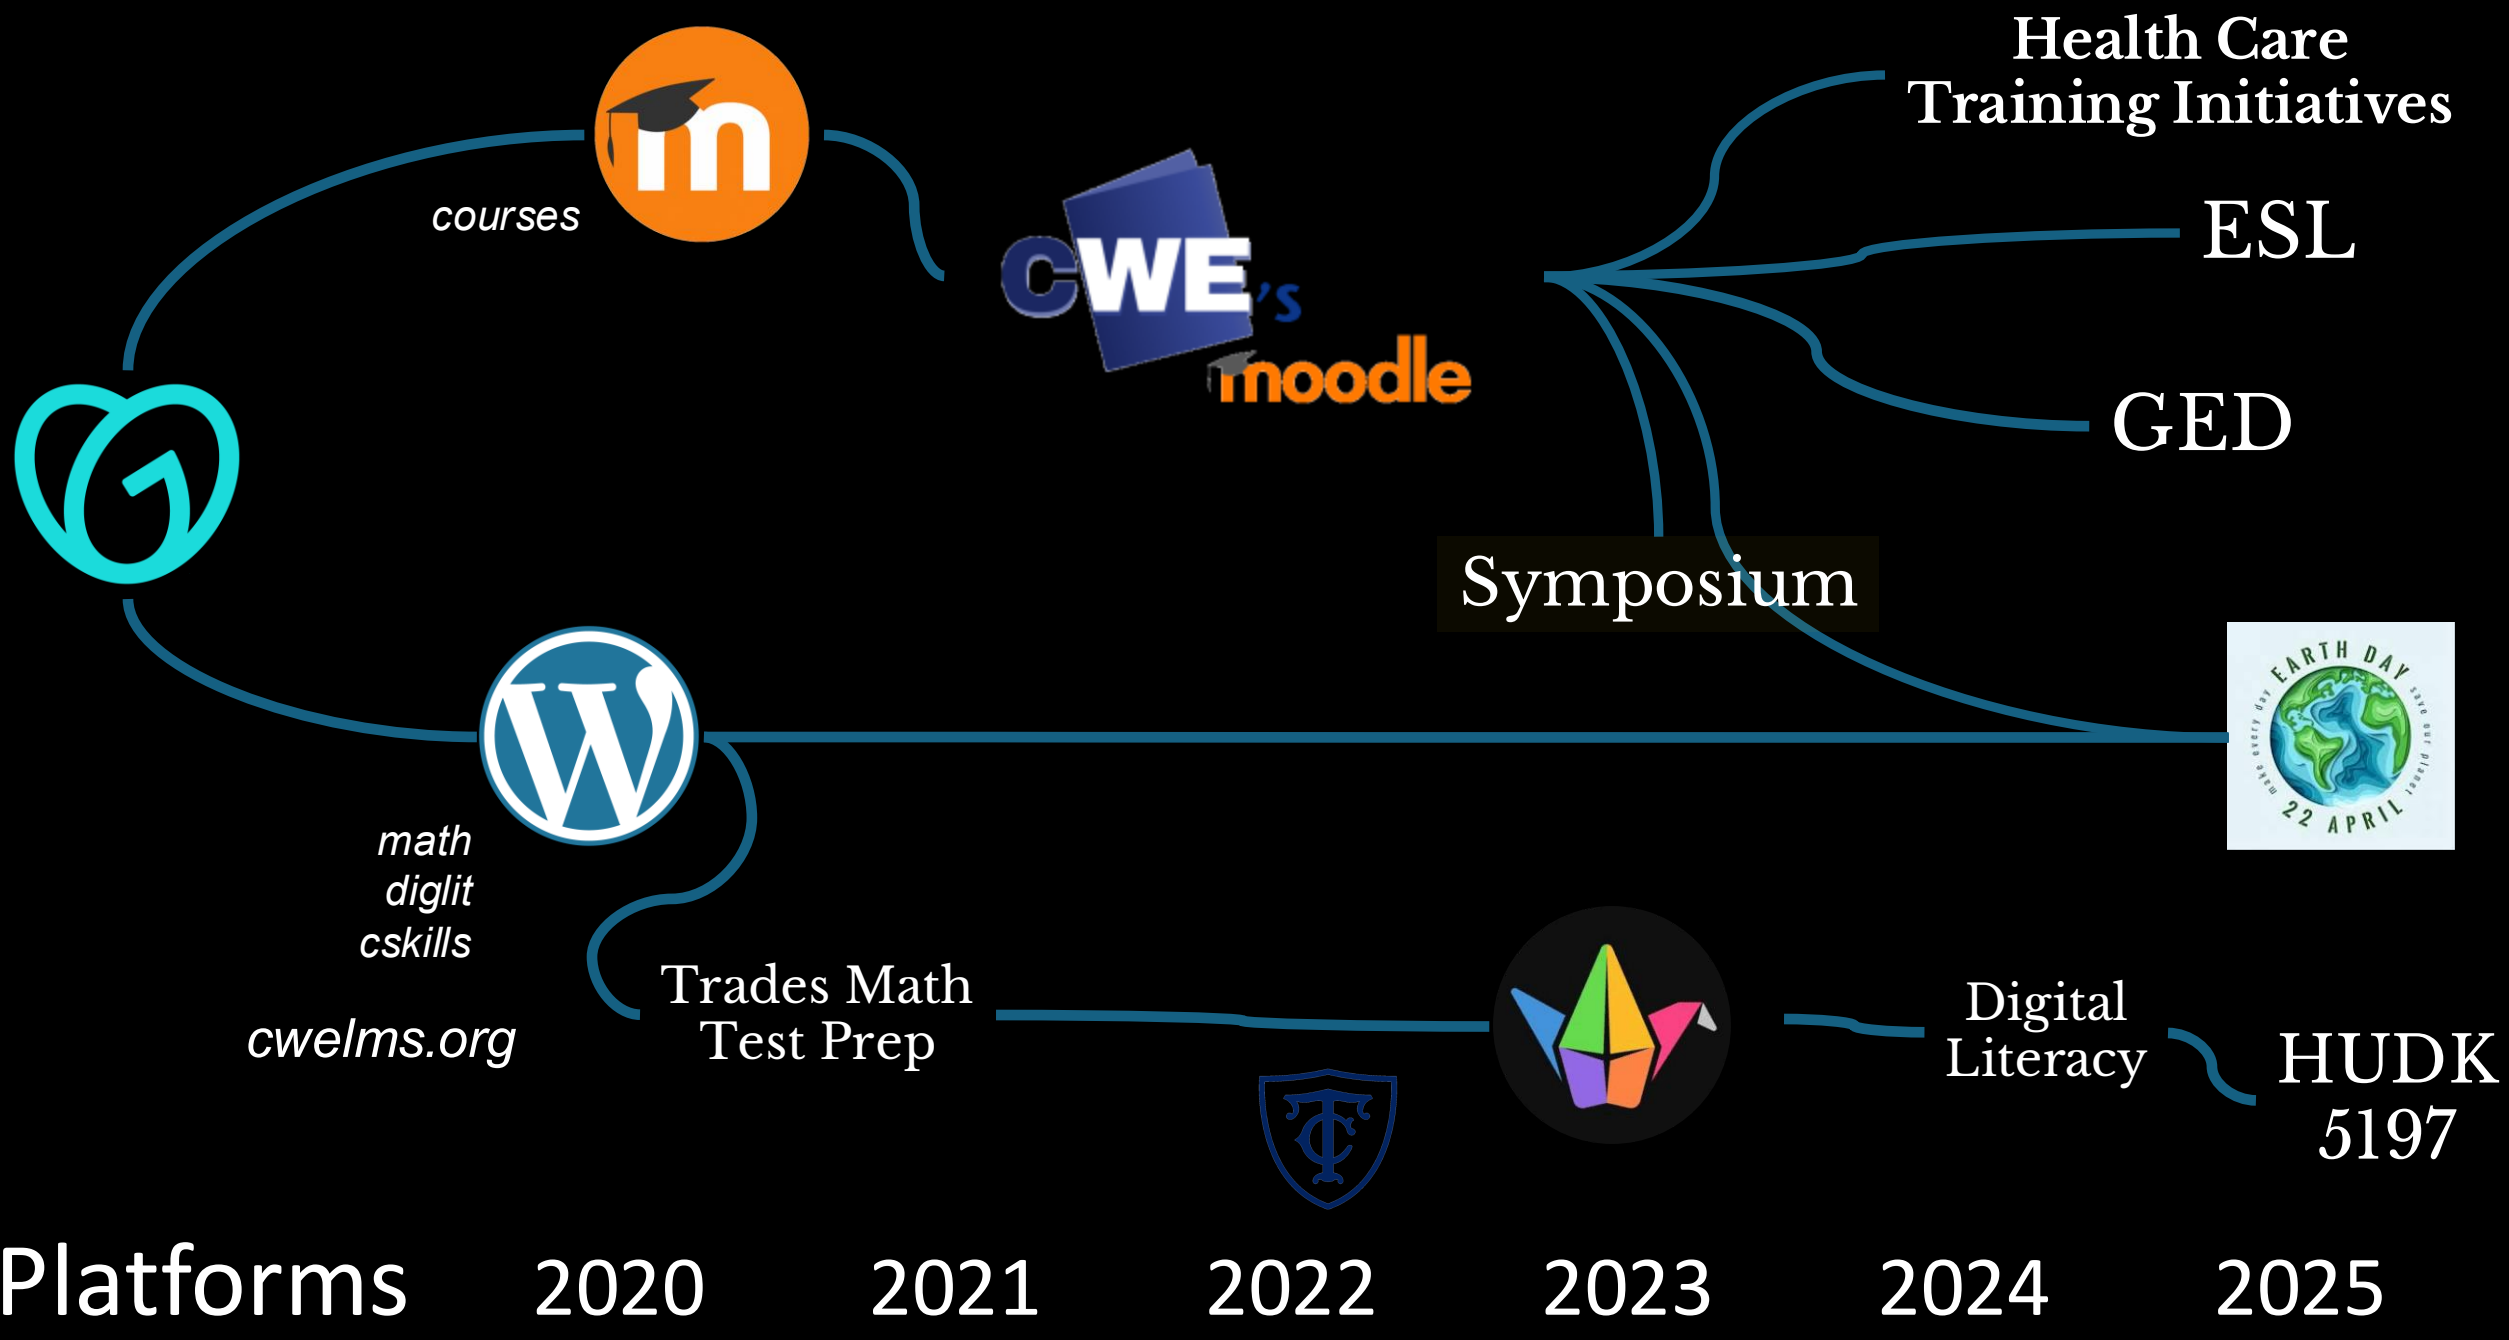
Health Care Training Initiatives

courses

CWE's moodle

ESL

GED

Symposium

EARTH DAY
make every day save our planet
22 APRIL

math
diglit
cskills

cwelms.org

Trades Math Test Prep

Digital Literacy

HUDK 5197

Platforms 2020 2021 2022 2023 2024 2025